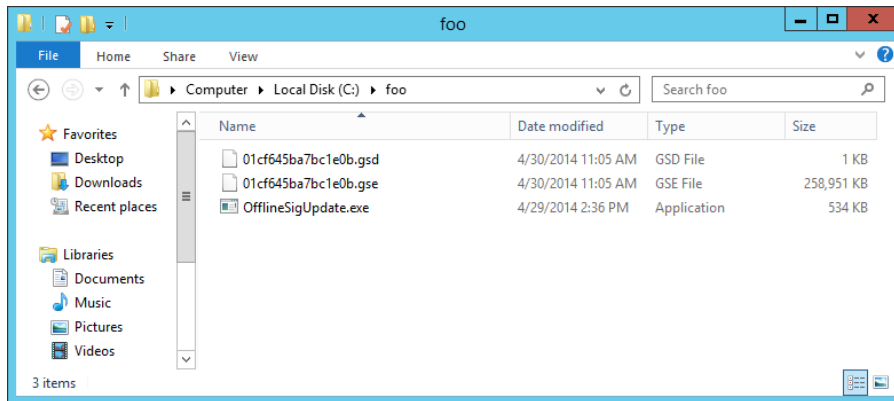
foo

File Home Share View

Computer ▸ Local Disk (C:) ▸ foo

Search foo

Favorites
Desktop
Downloads
Recent places

Libraries
Documents
Music
Pictures
Videos

| Name | Date modified | Type | Size |
|---|---|---|---|
| 01cf645ba7bc1e0b.gsd | 4/30/2014 11:05 AM | GSD File | 1 KB |
| 01cf645ba7bc1e0b.gse | 4/30/2014 11:05 AM | GSE File | 258,951 KB |
| OfflineSigUpdate.exe | 4/29/2014 2:36 PM | Application | 534 KB |

3 items